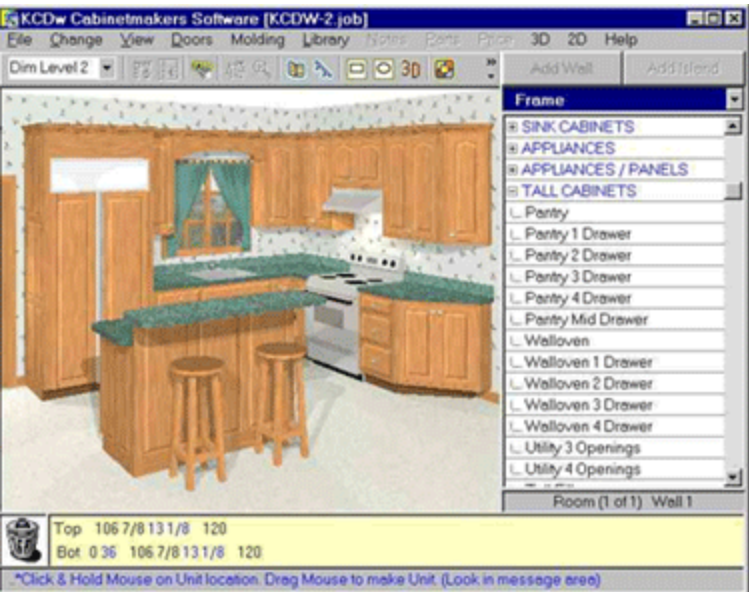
KCDw Cabinetmakers Software [KCDW-2.job]

File Change View Doors Molding Library Notes Parts Price 3D 2D Help

Dim Level 2

3D

Add Wall Add Island

Frame

SINK CABINETS
APPLIANCES
APPLIANCES / PANELS
TALL CABINETS
Pantry
Pantry 1 Drawer
Pantry 2 Drawer
Pantry 3 Drawer
Pantry 4 Drawer
Pantry Mid Drawer
Walloven
Walloven 1 Drawer
Walloven 2 Drawer
Walloven 3 Drawer
Walloven 4 Drawer
Utility 3 Openings
Utility 4 Openings

Room (1 of 1) Wall 1

Top 106 7/8 13 1/8 120
Bot 0 36 106 7/8 13 1/8 120

*Click & Hold Mouse on Unit location. Drag Mouse to make Unit. (Look in message area)